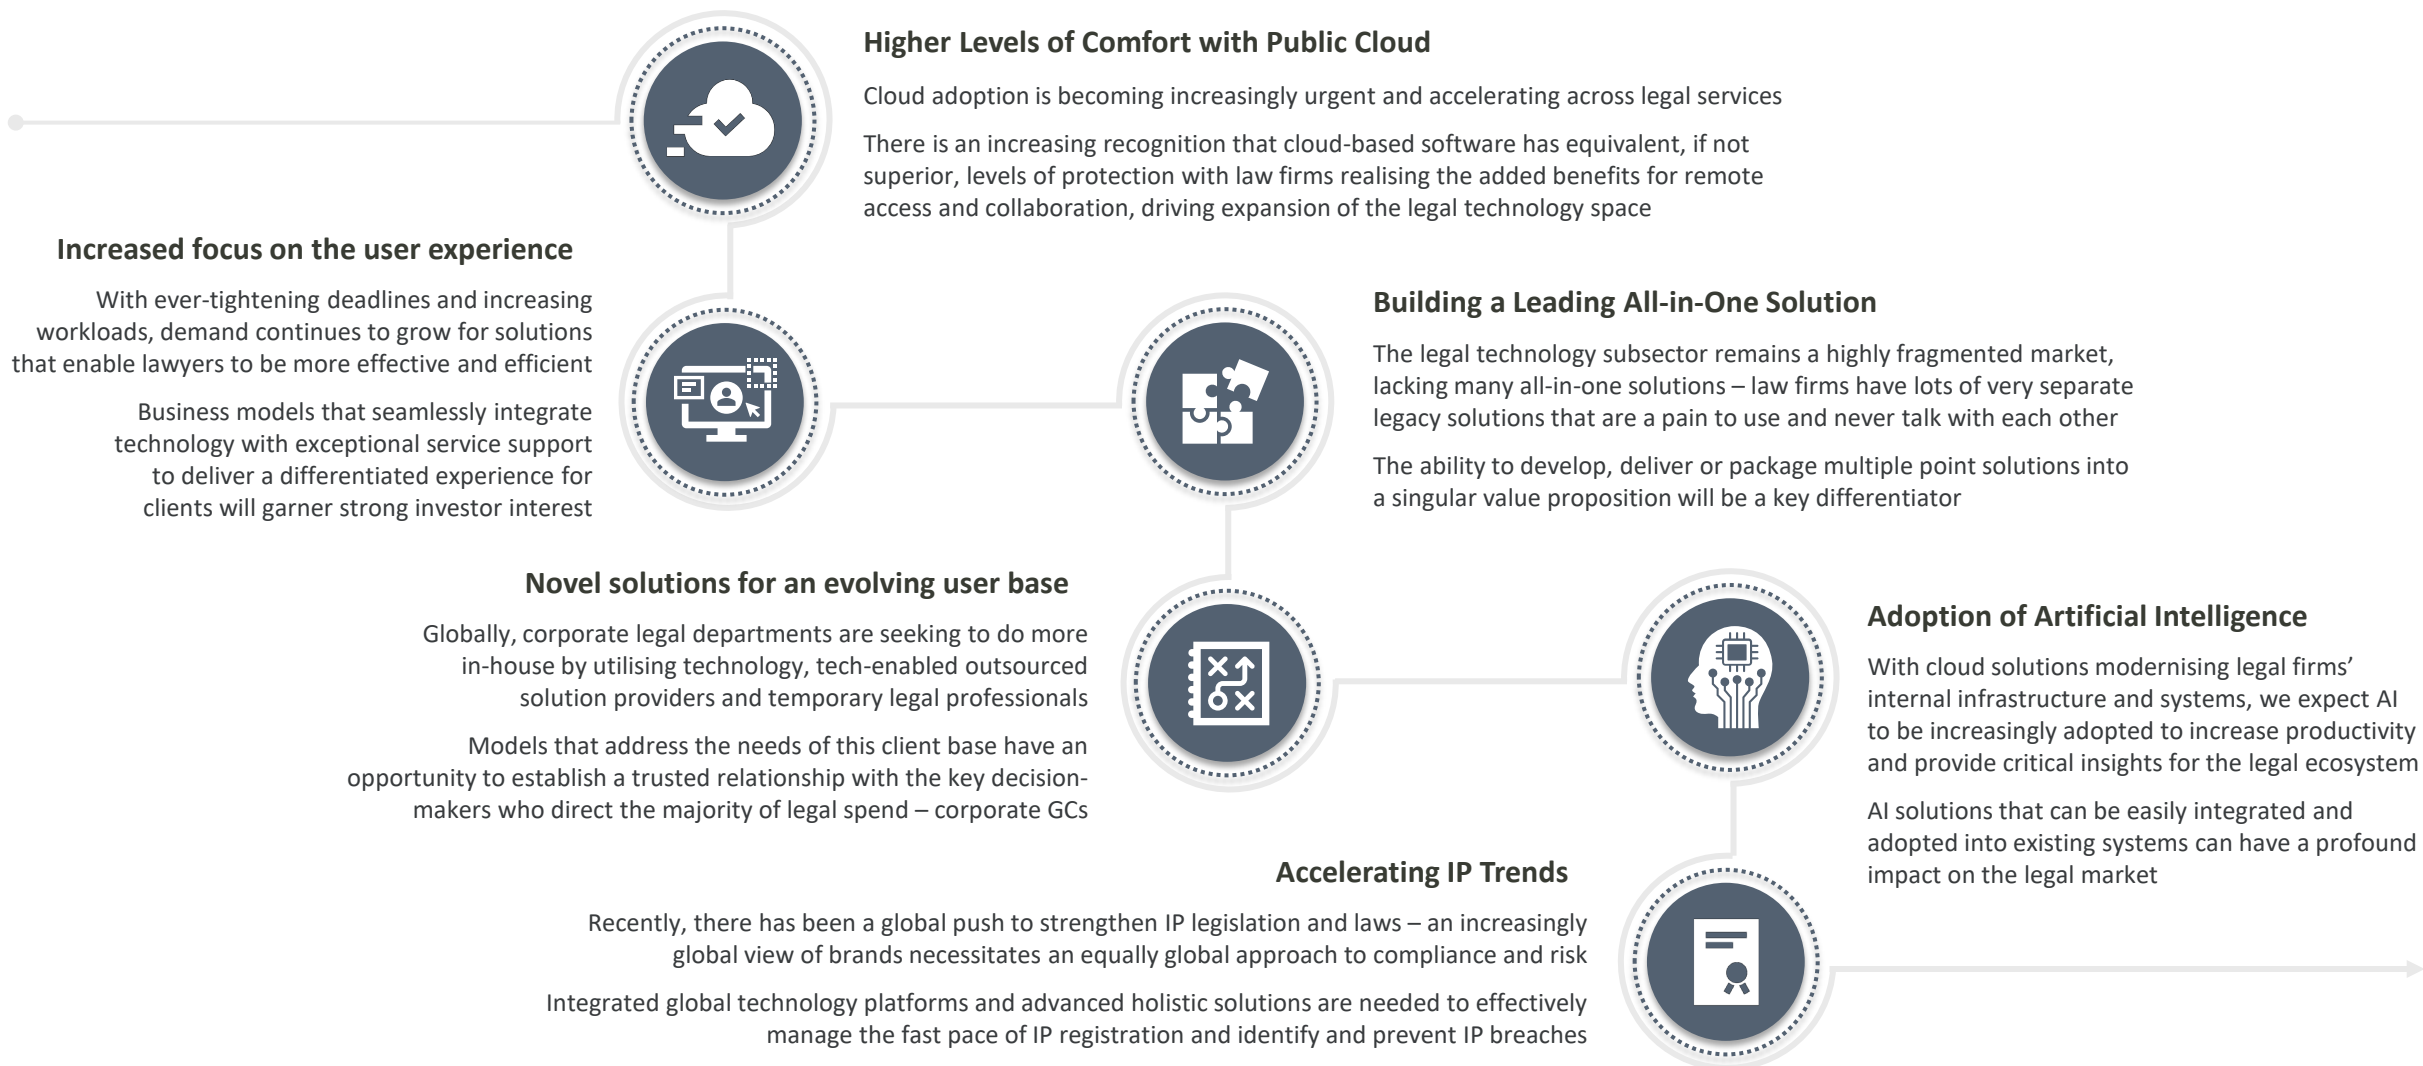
Higher Levels of Comfort with Public Cloud

Cloud adoption is becoming increasingly urgent and accelerating across legal services

There is an increasing recognition that cloud-based software has equivalent, if not superior, levels of protection with law firms realising the added benefits for remote access and collaboration, driving expansion of the legal technology space

Increased focus on the user experience

With ever-tightening deadlines and increasing workloads, demand continues to grow for solutions that enable lawyers to be more effective and efficient

Business models that seamlessly integrate technology with exceptional service support to deliver a differentiated experience for clients will garner strong investor interest

Building a Leading All-in-One Solution

The legal technology subsector remains a highly fragmented market, lacking many all-in-one solutions – law firms have lots of very separate legacy solutions that are a pain to use and never talk with each other

The ability to develop, deliver or package multiple point solutions into a singular value proposition will be a key differentiator

Novel solutions for an evolving user base

Globally, corporate legal departments are seeking to do more in-house by utilising technology, tech-enabled outsourced solution providers and temporary legal professionals

Models that address the needs of this client base have an opportunity to establish a trusted relationship with the key decision-makers who direct the majority of legal spend – corporate GCs

Adoption of Artificial Intelligence

With cloud solutions modernising legal firms' internal infrastructure and systems, we expect AI to be increasingly adopted to increase productivity and provide critical insights for the legal ecosystem

AI solutions that can be easily integrated and adopted into existing systems can have a profound impact on the legal market

Accelerating IP Trends

Recently, there has been a global push to strengthen IP legislation and laws – an increasingly global view of brands necessitates an equally global approach to compliance and risk

Integrated global technology platforms and advanced holistic solutions are needed to effectively manage the fast pace of IP registration and identify and prevent IP breaches